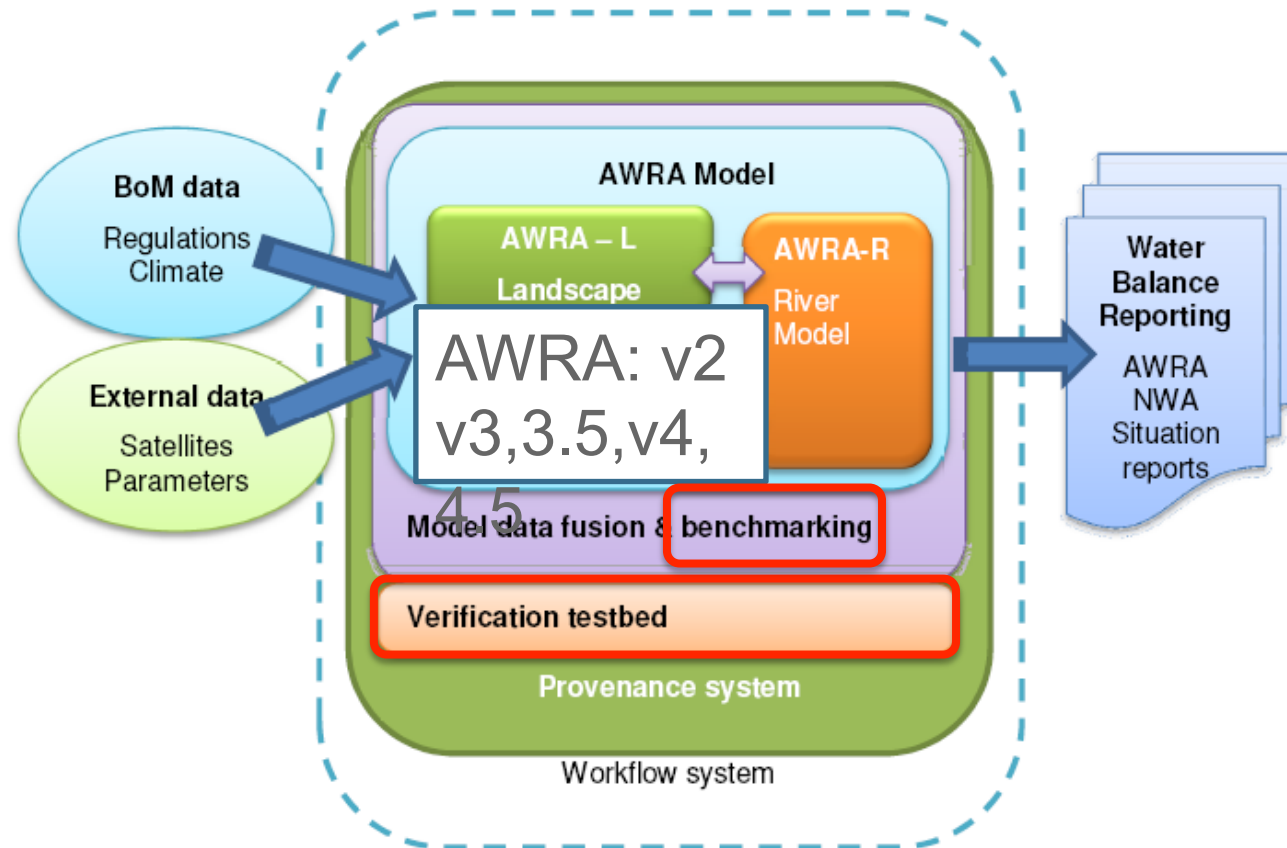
BoM data
Regulations
Climate

External data
Satellites
Parameters

AWRA Model

AWRA – L
Landscape

AWRA-R
River
Model

AWRA: v2
v3,3.5,v4,
4.5

Model data fusion & benchmarking

Verification testbed

Provenance system

Workflow system

Water
Balance
Reporting
AWRA
NWA
Situation
reports